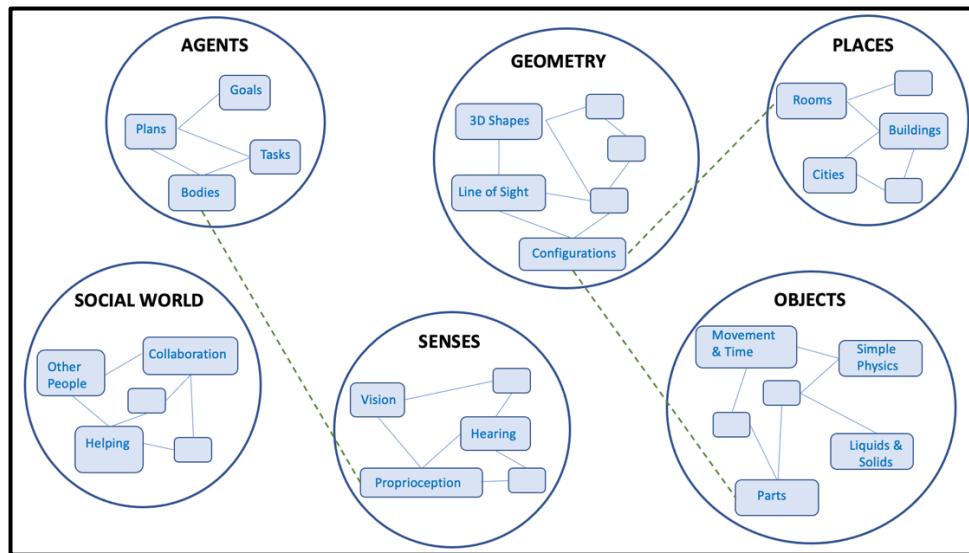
AGENTS

Goals

Plans

Tasks

Bodies

GEOMETRY

3D Shapes

Line of Sight

Configurations

PLACES

Rooms

Buildings

Cities

SOCIAL WORLD

Other People

Collaboration

Helping

SENSES

Vision

Hearing

Proprioception

OBJECTS

Movement & Time

Simple Physics

Liquids & Solids

Parts